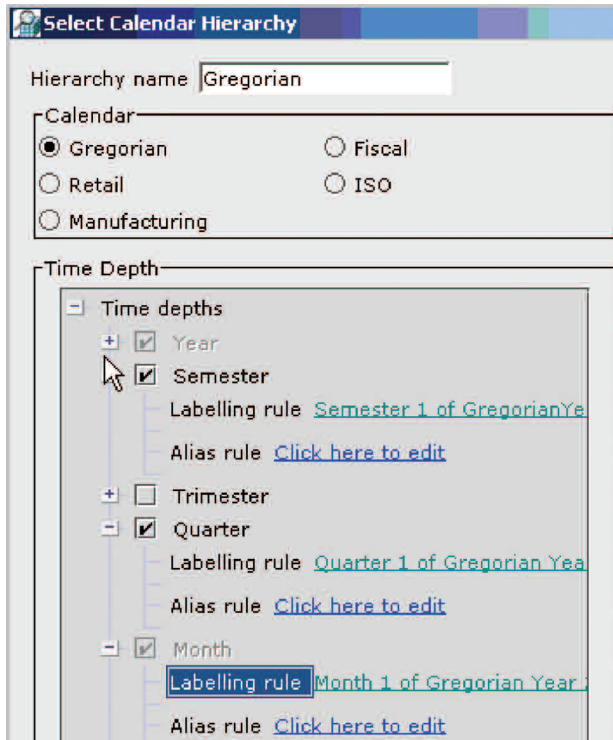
Select Calendar Hierarchy

Hierarchy name Gregorian

Calendar
Gregorian
Fiscal
Retail
ISO
Manufacturing

Time Depth
Time depths
Year
Semester
Labelling rule Semester 1 of GregorianYe
Alias rule Click here to edit
Trimester
Quarter
Labelling rule Quarter 1 of Gregorian Yea
Alias rule Click here to edit
Month
Labelling rule Month 1 of Gregorian Year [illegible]
Alias rule Click here to edit